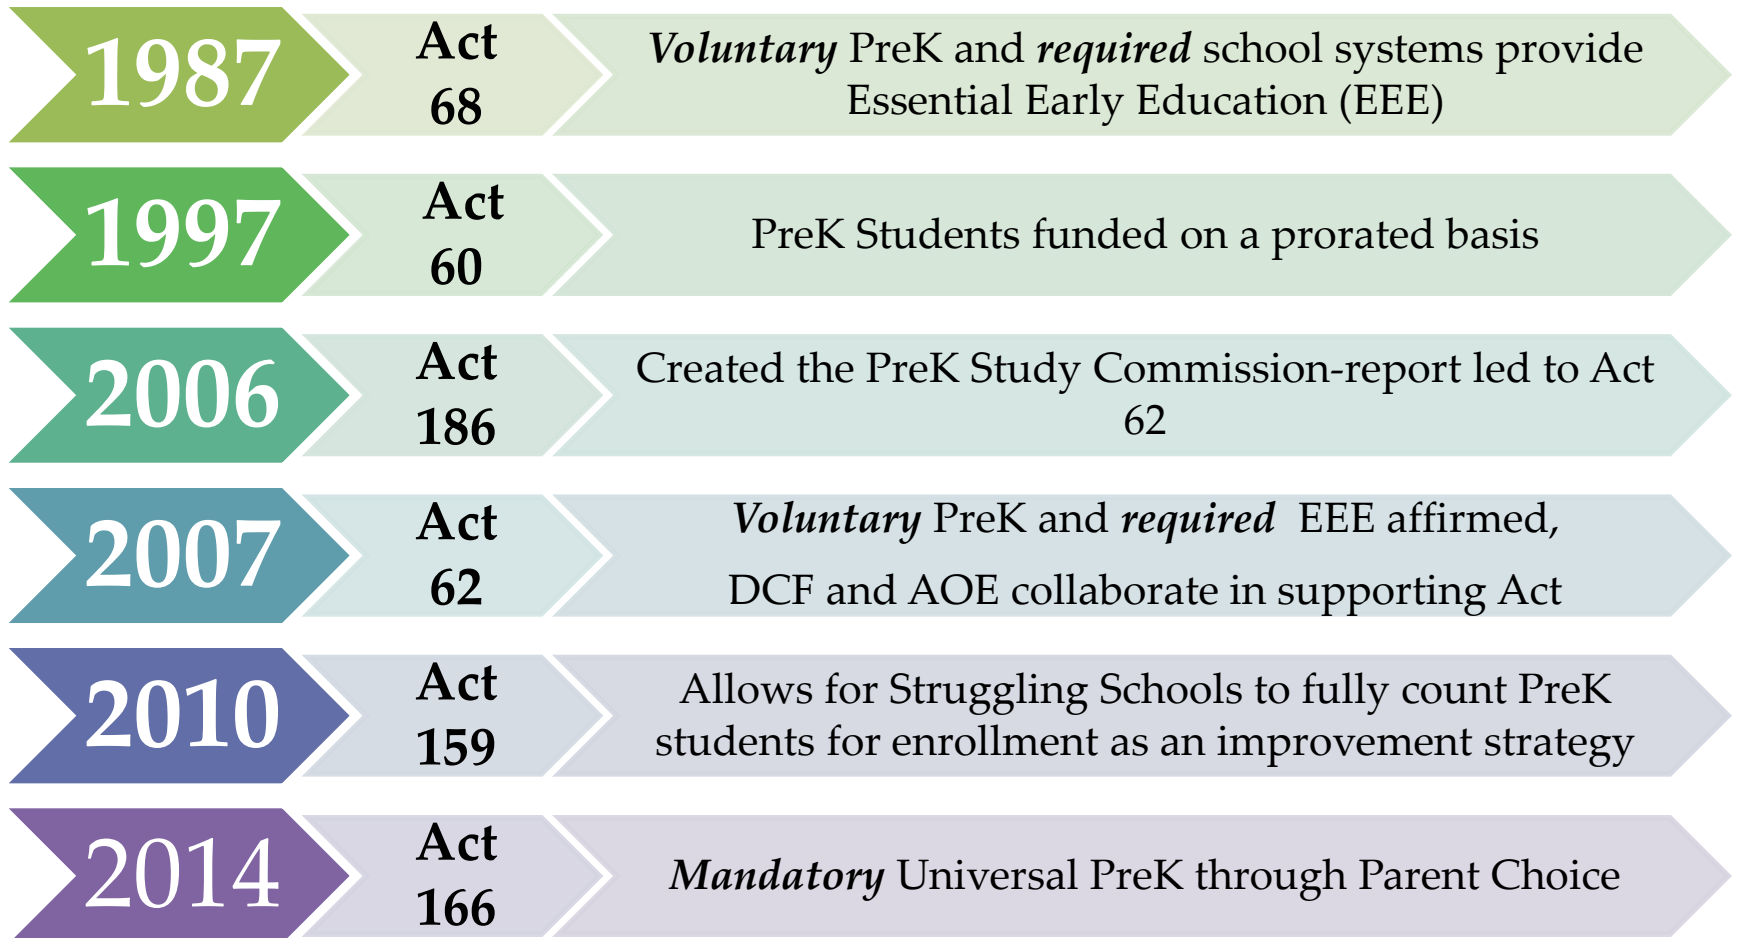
1987

Act 68

*Voluntary* PreK and *required* school systems provide Essential Early Education (EEE)

1997

Act 60

PreK Students funded on a prorated basis

2006

Act 186

Created the PreK Study Commission-report led to Act 62

2007

Act 62

*Voluntary* PreK and *required* EEE affirmed,

DCF and AOE collaborate in supporting Act

2010

Act 159

Allows for Struggling Schools to fully count PreK students for enrollment as an improvement strategy

2014

Act 166

*Mandatory* Universal PreK through Parent Choice